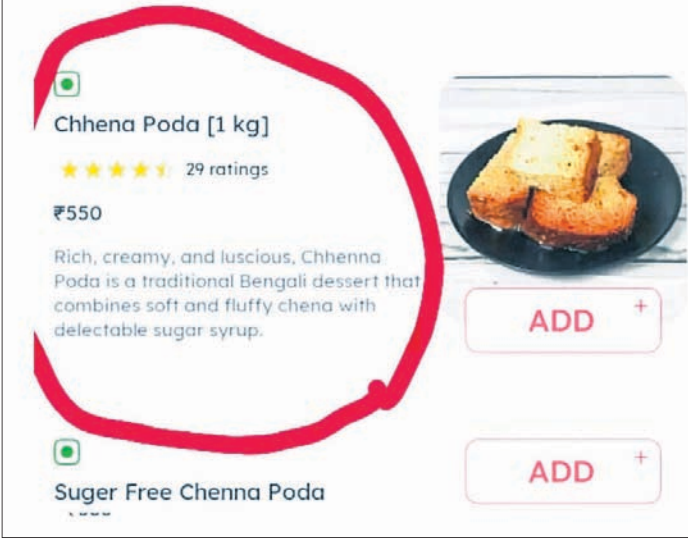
Chhena Poda [1 kg]

29 ratings

₹550

Rich, creamy, and luscious, Chhenna Poda is a traditional Bengali dessert that combines soft and fluffy chena with delectable sugar syrup.

ADD +

ADD +

Suger Free Chenna Poda

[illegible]